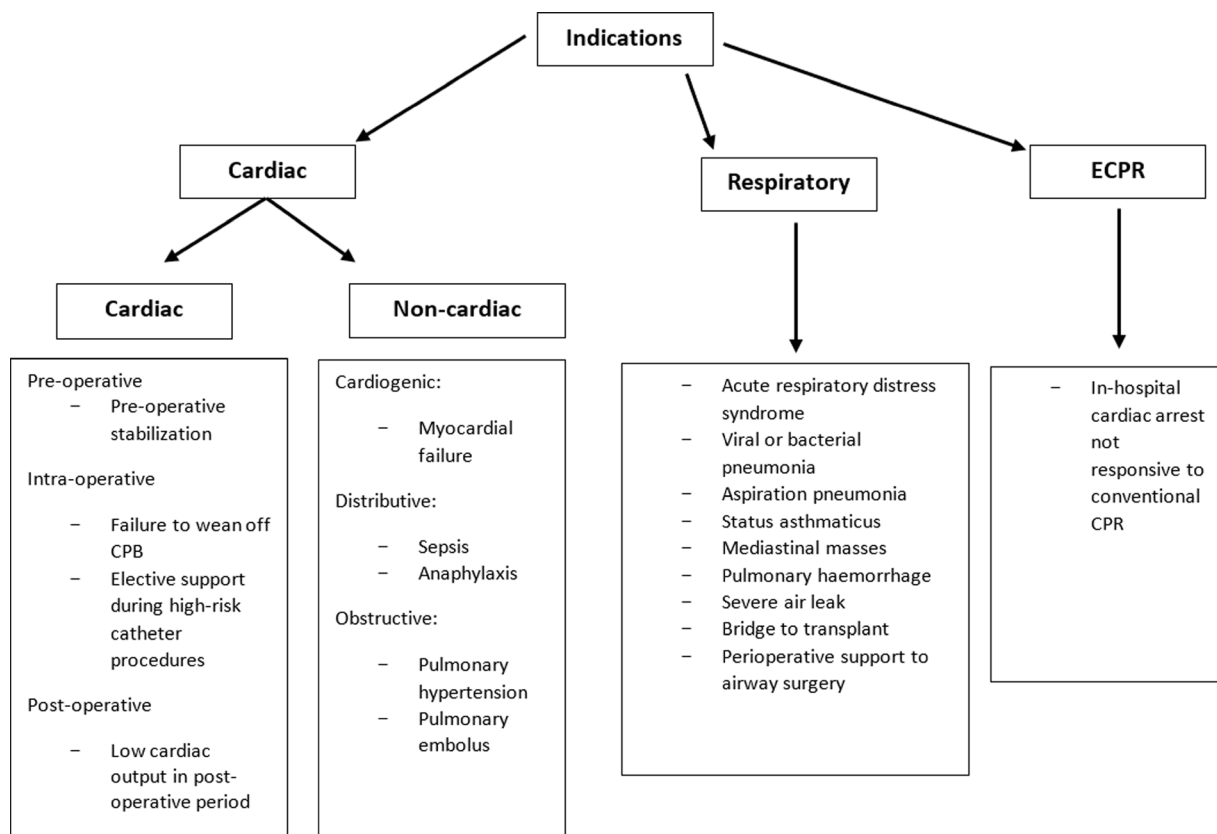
Indications

Cardiac

Respiratory

ECPR

Cardiac

Non-cardiac

Pre-operative
– Pre-operative stabilization

Intra-operative
– Failure to wean off CPB
– Elective support during high-risk catheter procedures

Post-operative
– Low cardiac output in post-operative period

Cardiogenic:
– Myocardial failure

Distributive:
– Sepsis
– Anaphylaxis

Obstructive:
– Pulmonary hypertension
– Pulmonary embolus

– Acute respiratory distress syndrome
– Viral or bacterial pneumonia
– Aspiration pneumonia
– Status asthmaticus
– Mediastinal masses
– Pulmonary haemorrhage
– Severe air leak
– Bridge to transplant
– Perioperative support to airway surgery

– In-hospital cardiac arrest not responsive to conventional CPR